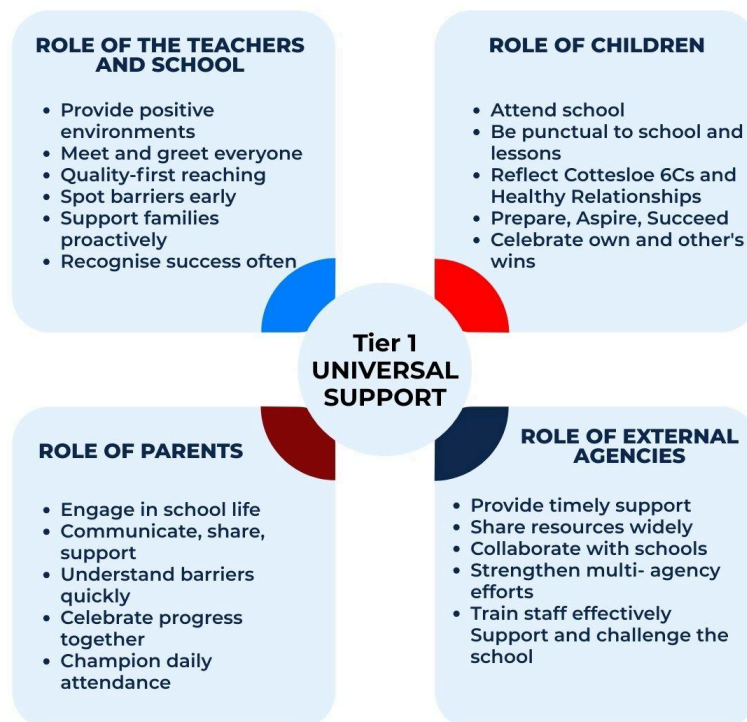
ROLE OF THE TEACHERS AND SCHOOL

- Provide positive environments
- Meet and greet everyone
- Quality-first reaching
- Spot barriers early
- Support families proactively
- Recognise success often

ROLE OF CHILDREN

- Attend school
- Be punctual to school and lessons
- Reflect Cottesloe 6Cs and Healthy Relationships
- Prepare, Aspire, Succeed
- Celebrate own and other's wins

Tier 1 UNIVERSAL SUPPORT

ROLE OF PARENTS

- Engage in school life
- Communicate, share, support
- Understand barriers quickly
- Celebrate progress together
- Champion daily attendance

ROLE OF EXTERNAL AGENCIES

- Provide timely support
- Share resources widely
- Collaborate with schools
- Strengthen multi- agency efforts
- Train staff effectively Support and challenge the school